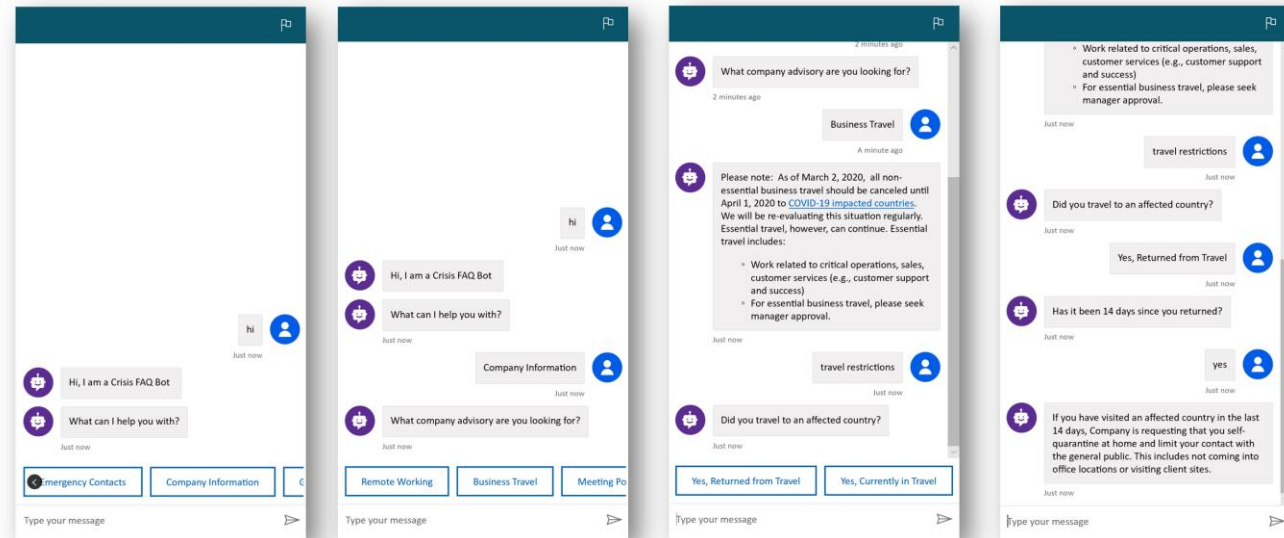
hi

Just now

Hi, I am a Crisis FAQ Bot

What can I help you with?

Just now

Emergency Contacts | Company Information | C

Type your message

hi

Just now

Hi, I am a Crisis FAQ Bot

What can I help you with?

Just now

Company Information

Just now

What company advisory are you looking for?

Just now

Remote Working | Business Travel | Meeting Po

Type your message

2 minutes ago

What company advisory are you looking for?

2 minutes ago

Business Travel

A minute ago

Please note: As of March 2, 2020, all non-essential business travel should be canceled until April 1, 2020 to COVID-19 impacted countries. We will be re-evaluating this situation regularly. Essential travel, however, can continue. Essential travel includes:

- Work related to critical operations, sales, customer services (e.g., customer support and success)
- For essential business travel, please seek manager approval.

Just now

travel restrictions

Just now

Did you travel to an affected country?

Just now

Yes, Returned from Travel | Yes, Currently in Travel

Type your message

- Work related to critical operations, sales, customer services (e.g., customer support and success)
- For essential business travel, please seek manager approval.

Just now

travel restrictions

Just now

Did you travel to an affected country?

Just now

Yes, Returned from Travel

Just now

Has it been 14 days since you returned?

Just now

yes

Just now

If you have visited an affected country in the last 14 days, Company is requesting that you self-quarantine at home and limit your contact with the general public. This includes not coming into office locations or visiting client sites.

Just now

Type your message